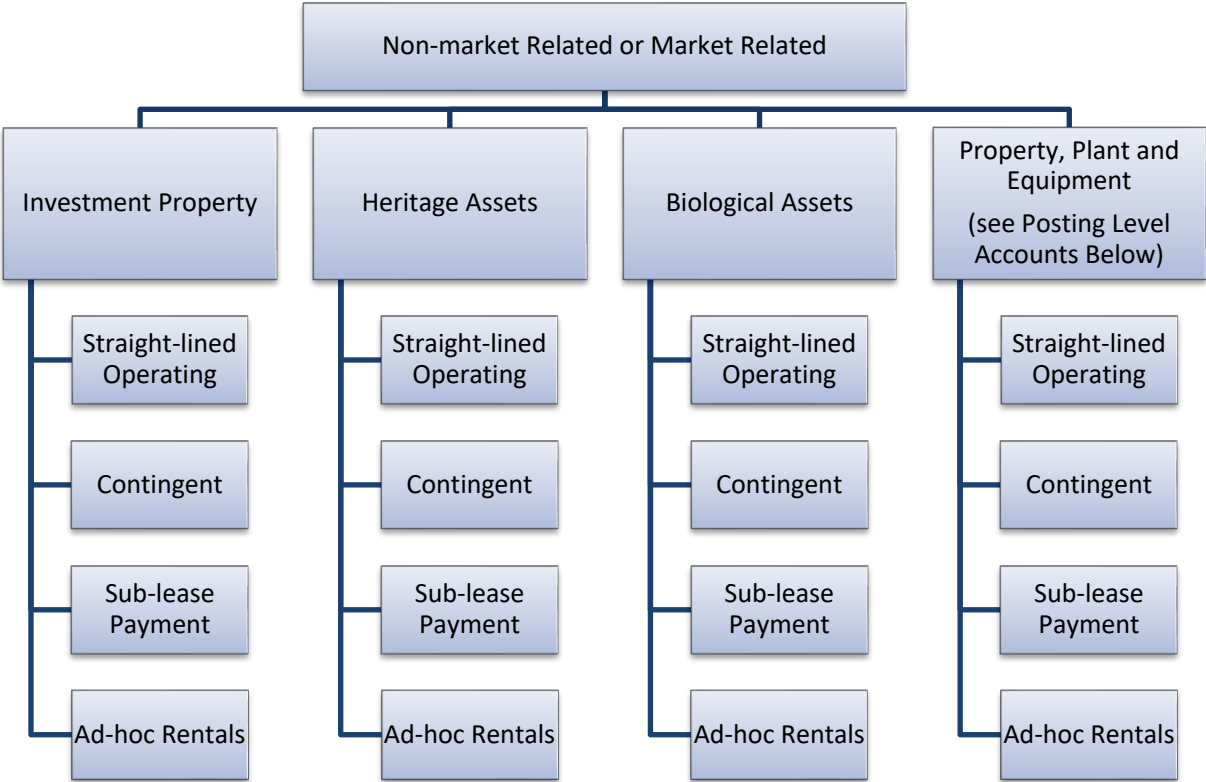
Non-market Related or Market Related

Investment Property

Straight-lined Operating

Contingent

Sub-lease Payment

Ad-hoc Rentals

Heritage Assets

Straight-lined Operating

Contingent

Sub-lease Payment

Ad-hoc Rentals

Biological Assets

Straight-lined Operating

Contingent

Sub-lease Payment

Ad-hoc Rentals

Property, Plant and Equipment
(see Posting Level Accounts Below)

Straight-lined Operating

Contingent

Sub-lease Payment

Ad-hoc Rentals